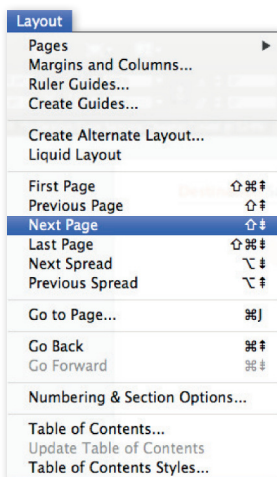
Layout

Pages ▶
Margins and Columns...
Ruler Guides...
Create Guides...

Create Alternate Layout...
Liquid Layout

First Page ⇧⌘⇞
Previous Page ⇧⇞
Next Page ⇧⇟
Last Page ⇧⌘⇟
Next Spread ⌥⇟
Previous Spread ⌥⇞

Go to Page... ⌘J

Go Back ⌘⇞
Go Forward ⌘⇟

Numbering & Section Options...

Table of Contents...
Update Table of Contents
Table of Contents Styles...